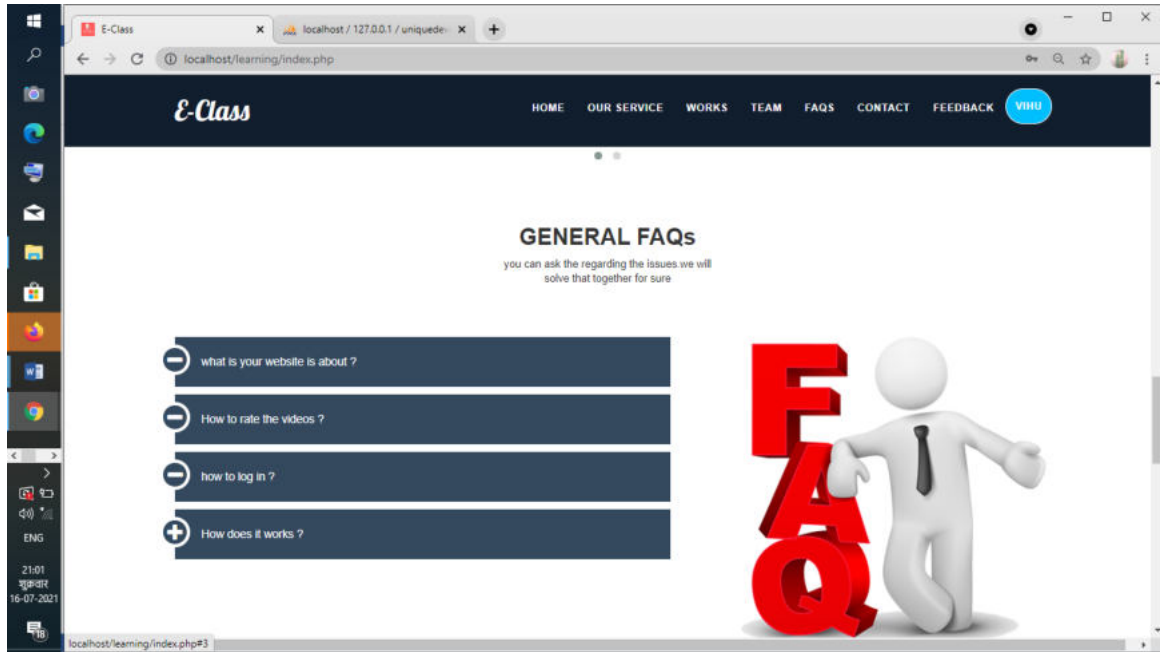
E-Class
localhost / 127.0.0.1 / uniquede
localhost/learning/index.php

E-Class
HOME OUR SERVICE WORKS TEAM FAQS CONTACT FEEDBACK VIHU

GENERAL FAQs
you can ask the regarding the issues we will solve that together for sure

what is your website is about ?
How to rate the videos ?
how to log in ?
How does it works ?

FAQ

ENG
21:01
शुक्रवार
16-07-2021

localhost/learning/index.php#3